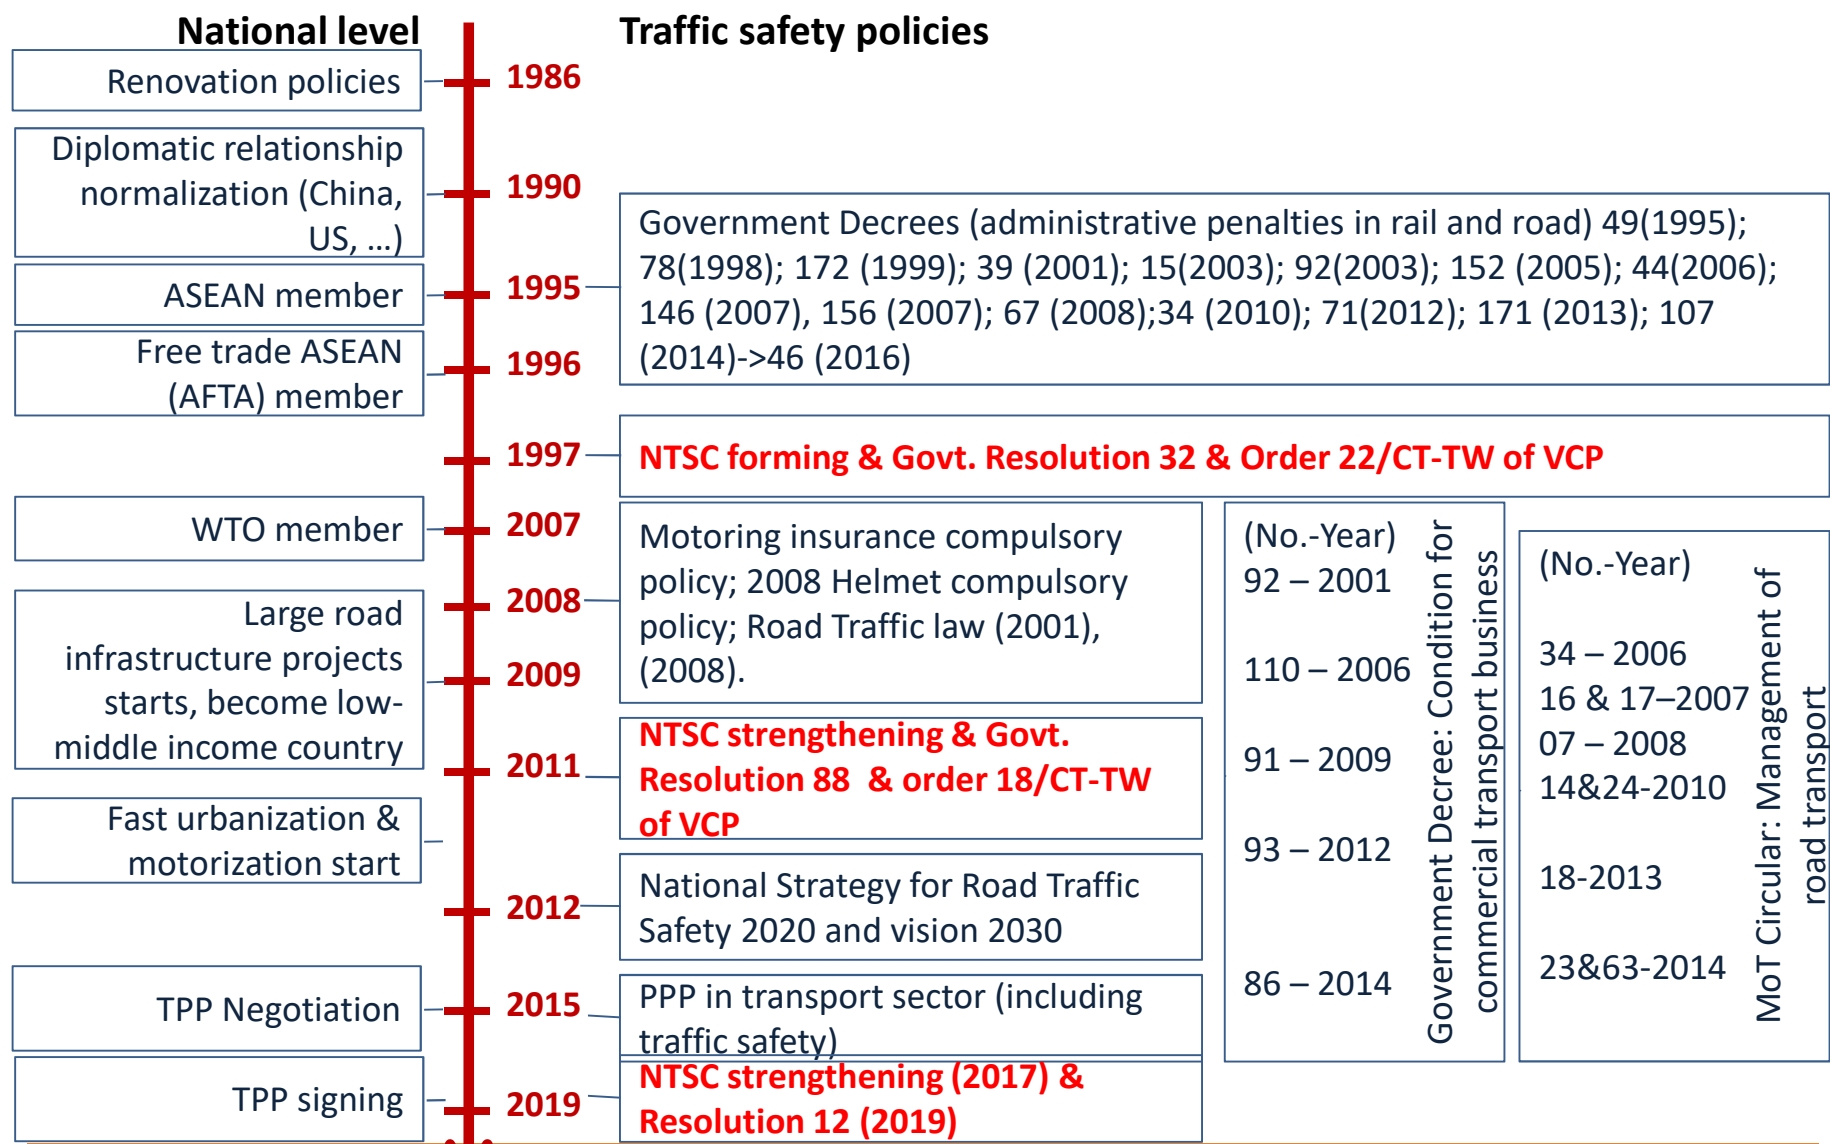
National level

Traffic safety policies

Renovation policies

1986

Diplomatic relationship normalization (China, US, …)

1990

ASEAN member

1995

Free trade ASEAN (AFTA) member

1996

1997

WTO member

2007

2008

Large road infrastructure projects starts, become low-middle income country

2009

2011

Fast urbanization & motorization start

2012

TPP Negotiation

2015

TPP signing

2019

Government Decrees (administrative penalties in rail and road) 49(1995); 78(1998); 172 (1999); 39 (2001); 15(2003); 92(2003); 152 (2005); 44(2006); 146 (2007), 156 (2007); 67 (2008);34 (2010); 71(2012); 171 (2013); 107 (2014)->46 (2016)

NTSC forming & Govt. Resolution 32 & Order 22/CT-TW of VCP

Motoring insurance compulsory policy; 2008 Helmet compulsory policy; Road Traffic law (2001), (2008).

NTSC strengthening & Govt. Resolution 88 & order 18/CT-TW of VCP

National Strategy for Road Traffic Safety 2020 and vision 2030

PPP in transport sector (including traffic safety)

NTSC strengthening (2017) & Resolution 12 (2019)

(No.-Year)
92 – 2001

110 – 2006

91 – 2009

93 – 2012

86 – 2014

Government Decree: Condition for commercial transport business

(No.-Year)

34 – 2006
16 & 17–2007
07 – 2008
14&24-2010

18-2013

23&63-2014

MoT Circular: Management of road transport